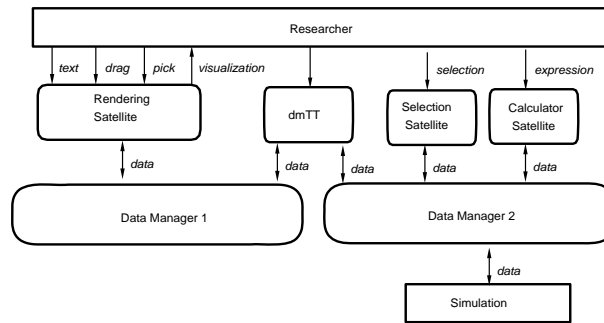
Researcher

text
drag
pick
visualization
selection
expression

Rendering Satellite
dmTT
Selection Satellite
Calculator Satellite

data
data
data
data
data

Data Manager 1
Data Manager 2

data

Simulation